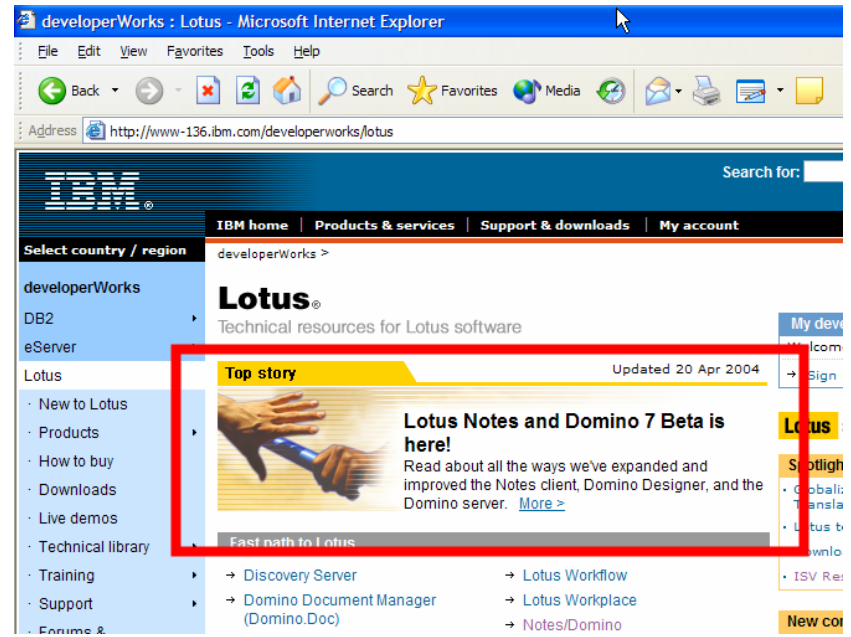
developerWorks : Lotus - Microsoft Internet Explorer

File Edit View Favorites Tools Help

Back Search Favorites Media

Address http://www-136.ibm.com/developerworks/lotus

IBM

Search for:

IBM home | Products & services | Support & downloads | My account

Select country / region

developerWorks >

developerWorks
DB2
eServer
Lotus
· New to Lotus
· Products
· How to buy
· Downloads
· Live demos
· Technical library
· Training
· Support
· Forums &

Lotus®
Technical resources for Lotus software

Top story
Updated 20 Apr 2004

Lotus Notes and Domino 7 Beta is here!
Read about all the ways we've expanded and improved the Notes client, Domino Designer, and the Domino server. More >

Fast path to Lotus

→ Discovery Server
→ Domino Document Manager (Domino.Doc)
→ Lotus Workflow
→ Lotus Workplace
→ Notes/Domino

My deve
Welcom
→ Sign

Lotus

Spotligh
· Globaliz
Transla
· Lotus te
Downlo
· ISV Res

New co